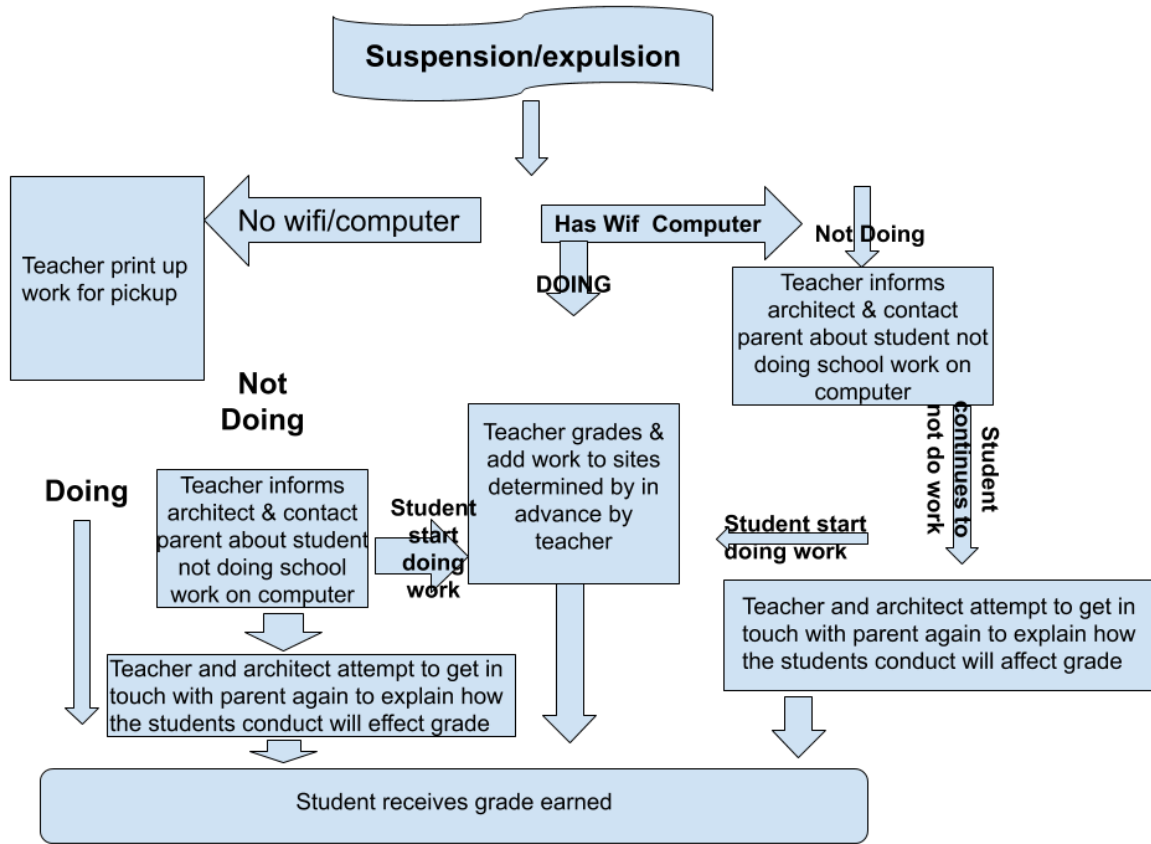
Suspension/expulsion

No wifi/computer

Teacher print up work for pickup

Has Wif Computer

DOING

Not Doing

Teacher informs architect & contact parent about student not doing school work on computer

Not Doing

Doing

Teacher informs architect & contact parent about student not doing school work on computer

Student start doing work

Teacher grades & add work to sites determined by in advance by teacher

Student start doing work

Student continues to not do work

Teacher and architect attempt to get in touch with parent again to explain how the students conduct will affect grade

Teacher and architect attempt to get in touch with parent again to explain how the students conduct will effect grade

Student receives grade earned